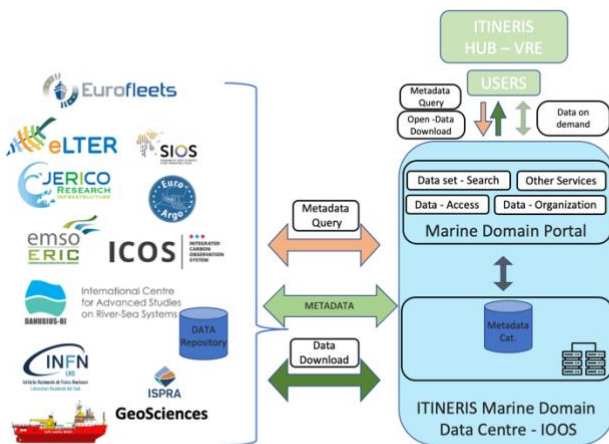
Eurofleets

eLTER

SIOS

JERICO RESEARCH INFRASTRUCTURE

Euro Argo

emso ERIC

ICOS INTEGRATED CARBON OBSERVATION SYSTEM

DANUBIUS-RI

International Centre for Advanced Studies on River-Sea Systems

DATA Repository

INFN LNS

ISPRA

GeoSciences

ITINERIS HUB – VRE

USERS

Metadata Query

Open -Data Download

Data on demand

Data set - Search

Other Services

Data - Access

Data - Organization

Marine Domain Portal

Metadata Query

METADATA

Data Download

Metadata Cat.

ITINERIS Marine Domain Data Centre - IOOS